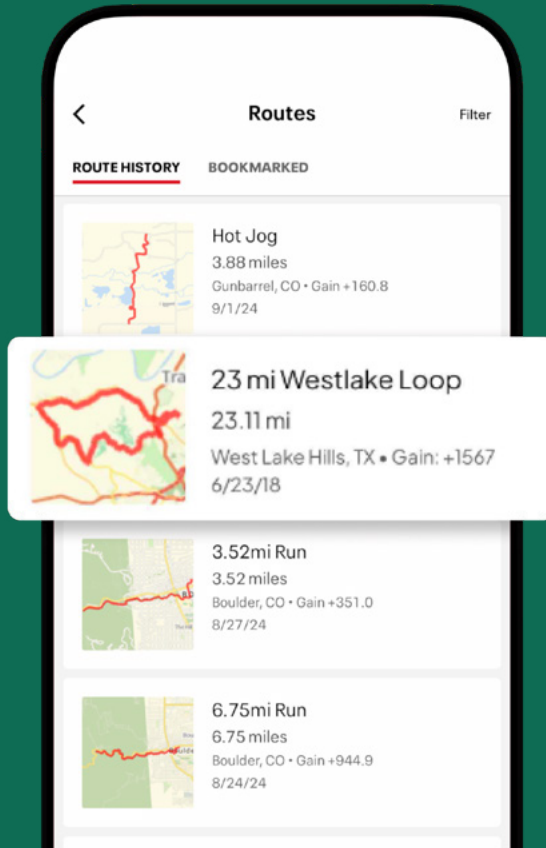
Routes

Filter

ROUTE HISTORY

BOOKMARKED

Hot Jog
3.88 miles
Gunbarrel, CO • Gain +160.8
9/1/24

23 mi Westlake Loop
23.11 mi
West Lake Hills, TX • Gain: +1567
6/23/18

3.52mi Run
3.52 miles
Boulder, CO • Gain +351.0
8/27/24

6.75mi Run
6.75 miles
Boulder, CO • Gain +944.9
8/24/24